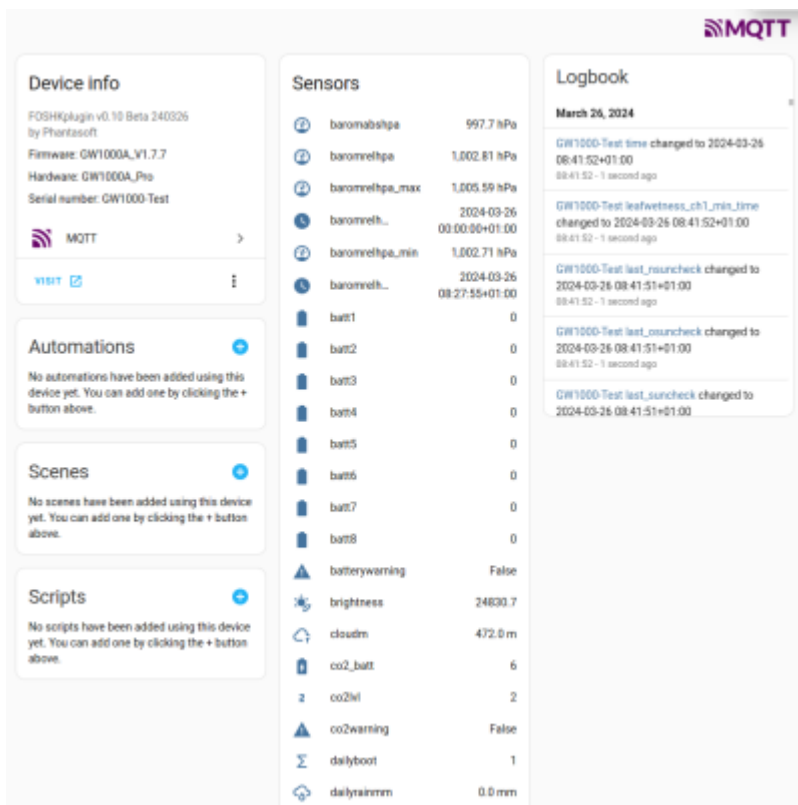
MQTT

Device info

FOSHKplugin v0.10 Beta 240326 by Phantasoft

Firmware: GW1000A_V1.7.7

Hardware: GW1000A_Pro

Serial number: GW1000-Test

MQTT

VISIT

Automations

No automations have been added using this device yet. You can add one by clicking the + button above.

Scenes

No scenes have been added using this device yet. You can add one by clicking the + button above.

Scripts

No scripts have been added using this device yet. You can add one by clicking the + button above.

Sensors

| | |
|---|---|
| baromabshpa | 997.7 hPa |
| baromrelhpa | 1,002.81 hPa |
| baromrelhpa_max | 1,005.59 hPa |
| baromrelh... | 2024-03-26 00:00:00+01:00 |
| baromrelhpa_min | 1,002.71 hPa |
| baromrelh... | 2024-03-26 08:27:55+01:00 |
| batt1 | 0 |
| batt2 | 0 |
| batt3 | 0 |
| batt4 | 0 |
| batt5 | 0 |
| batt6 | 0 |
| batt7 | 0 |
| batt8 | 0 |
| batterywarning | False |
| brightness | 24830.7 |
| cloudm | 472.0 m |
| co2_batt | 6 |
| co2lvl | 2 |
| co2warning | False |
| dailyboot | 1 |
| dailyrainmm | 0.0 mm |

Logbook

March 26, 2024

GW1000-Test time changed to 2024-03-26 08:41:52+01:00
08:41:52 - 1 second ago

GW1000-Test leafwetness_ch1_min_time changed to 2024-03-26 08:41:52+01:00
08:41:52 - 1 second ago

GW1000-Test last_rsuncheck changed to 2024-03-26 08:41:51+01:00
08:41:52 - 1 second ago

GW1000-Test last_osuncheck changed to 2024-03-26 08:41:51+01:00
08:41:52 - 1 second ago

GW1000-Test last_suncheck changed to 2024-03-26 08:41:51+01:00